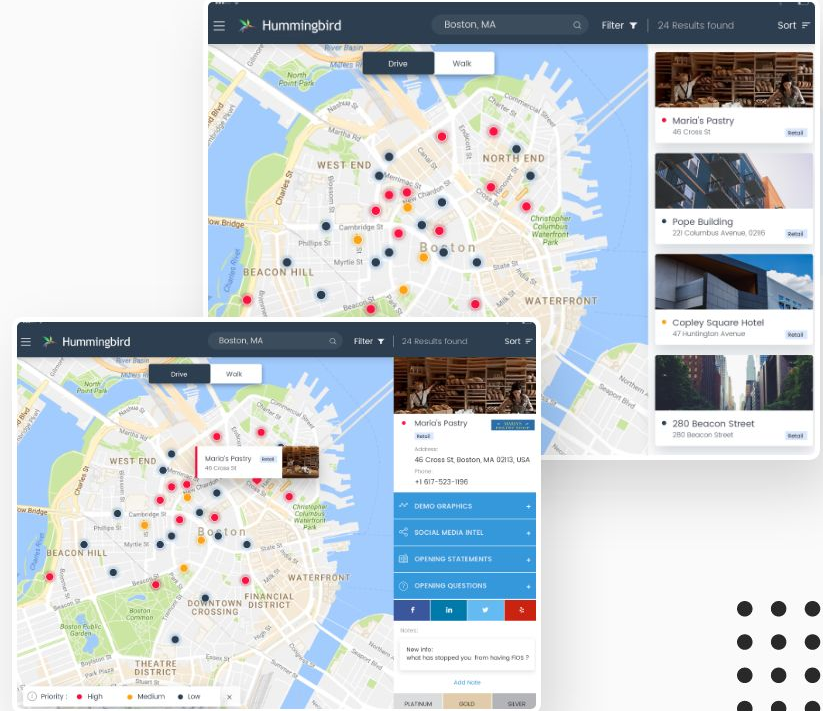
Hummingbird
Boston, MA
Filter
24 Results found
Sort
Drive
Walk
NORTH END
WEST END
Boston
BEACON HILL
WATERFRONT
Christopher Columbus Waterfront Park
Maria's Pastry
46 Cross St
Retail
Pope Building
221 Columbus Avenue, 0286
Retail
Copley Square Hotel
47 Huntington Avenue
Retail
280 Beacon Street
280 Beacon Street
Retail

Hummingbird
Boston, MA
Filter
24 Results found
Sort
Drive
Walk
Maria's Pastry
46 Cross St
Retail
WEST END
Boston
BEACON HILL
WATERFRONT
FINANCIAL DISTRICT
DOWNTOWN CROSSING
THEATRE DISTRICT
Boston Common
Boston Public Garden
Maria's Pastry
Retail
Address:
46 Cross St, Boston, MA 02113, USA
Phone:
+1 617-523-1196
DEMO GRAPHICS
SOCIAL MEDIA INTEL
OPENING STATEMENTS
OPENING QUESTIONS
Notes:
New info:
what has stopped you from having FIOS ?
Add Note
PLATINUM
GOLD
SILVER
Priority
High
Medium
Low